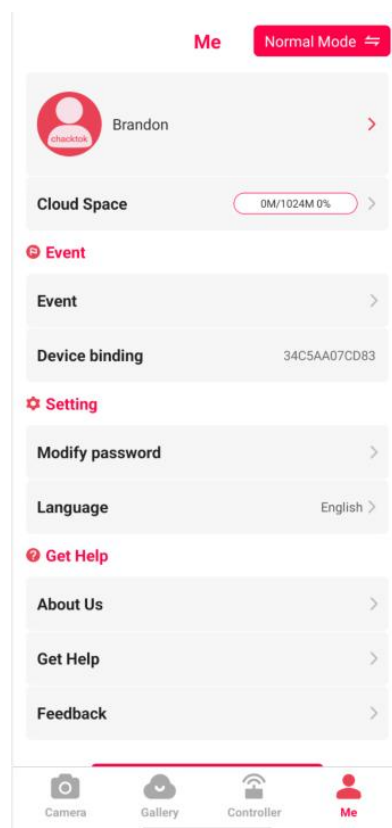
Me

Normal Mode ⇋

chacktok

Brandon

Cloud Space

0M/1024M 0%

Event

Event

Device binding

34C5AA07CD83

Setting

Modify password

Language

English

Get Help

About Us

Get Help

Feedback

Camera

Gallery

Controller

Me